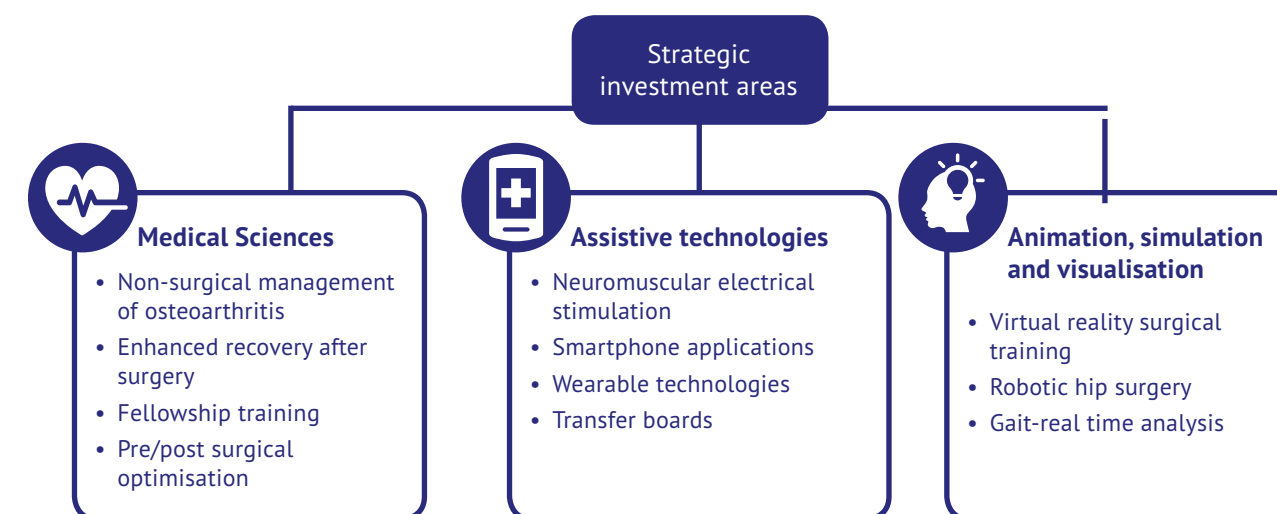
Strategic investment areas

Medical Sciences

- Non-surgical management of osteoarthritis
- Enhanced recovery after surgery
- Fellowship training
- Pre/post surgical optimisation

Assistive technologies

- Neuromuscular electrical stimulation
- Smartphone applications
- Wearable technologies
- Transfer boards

Animation, simulation and visualisation

- Virtual reality surgical training
- Robotic hip surgery
- Gait-real time analysis